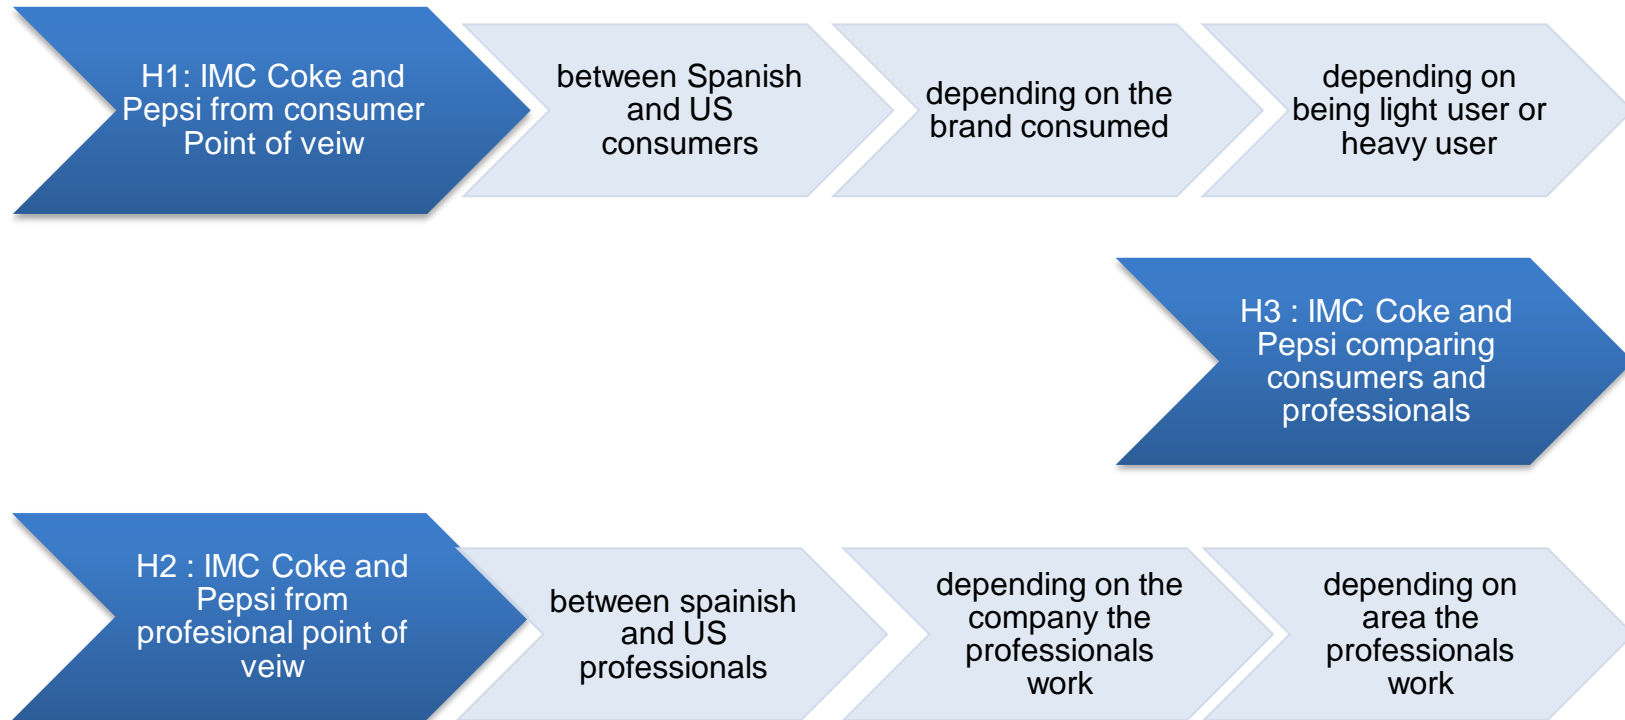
H1: IMC Coke and Pepsi from consumer Point of veiw

between Spanish and US consumers

depending on the brand consumed

depending on being light user or heavy user

H3 : IMC Coke and Pepsi comparing consumers and professionals

H2 : IMC Coke and Pepsi from profesional point of veiw

between spainish and US professionals

depending on the company the professionals work

depending on area the professionals work